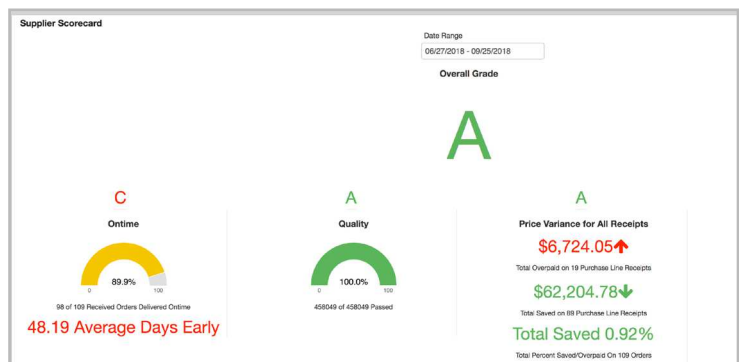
Supplier Scorecard

Date Range

06/27/2018 - 09/25/2018

Overall Grade

A

C

Ontime

89.9%

0 100

98 of 109 Received Orders Delivered Ontime

48.19 Average Days Early

A

Quality

100.0%

0 100

458049 of 458049 Passed

A

Price Variance for All Receipts

$6,724.05↑

Total Overpaid on 19 Purchase Line Receipts

$62,204.78↓

Total Saved on 89 Purchase Line Receipts

Total Saved 0.92%

Total Percent Saved/Overpaid On 109 Orders